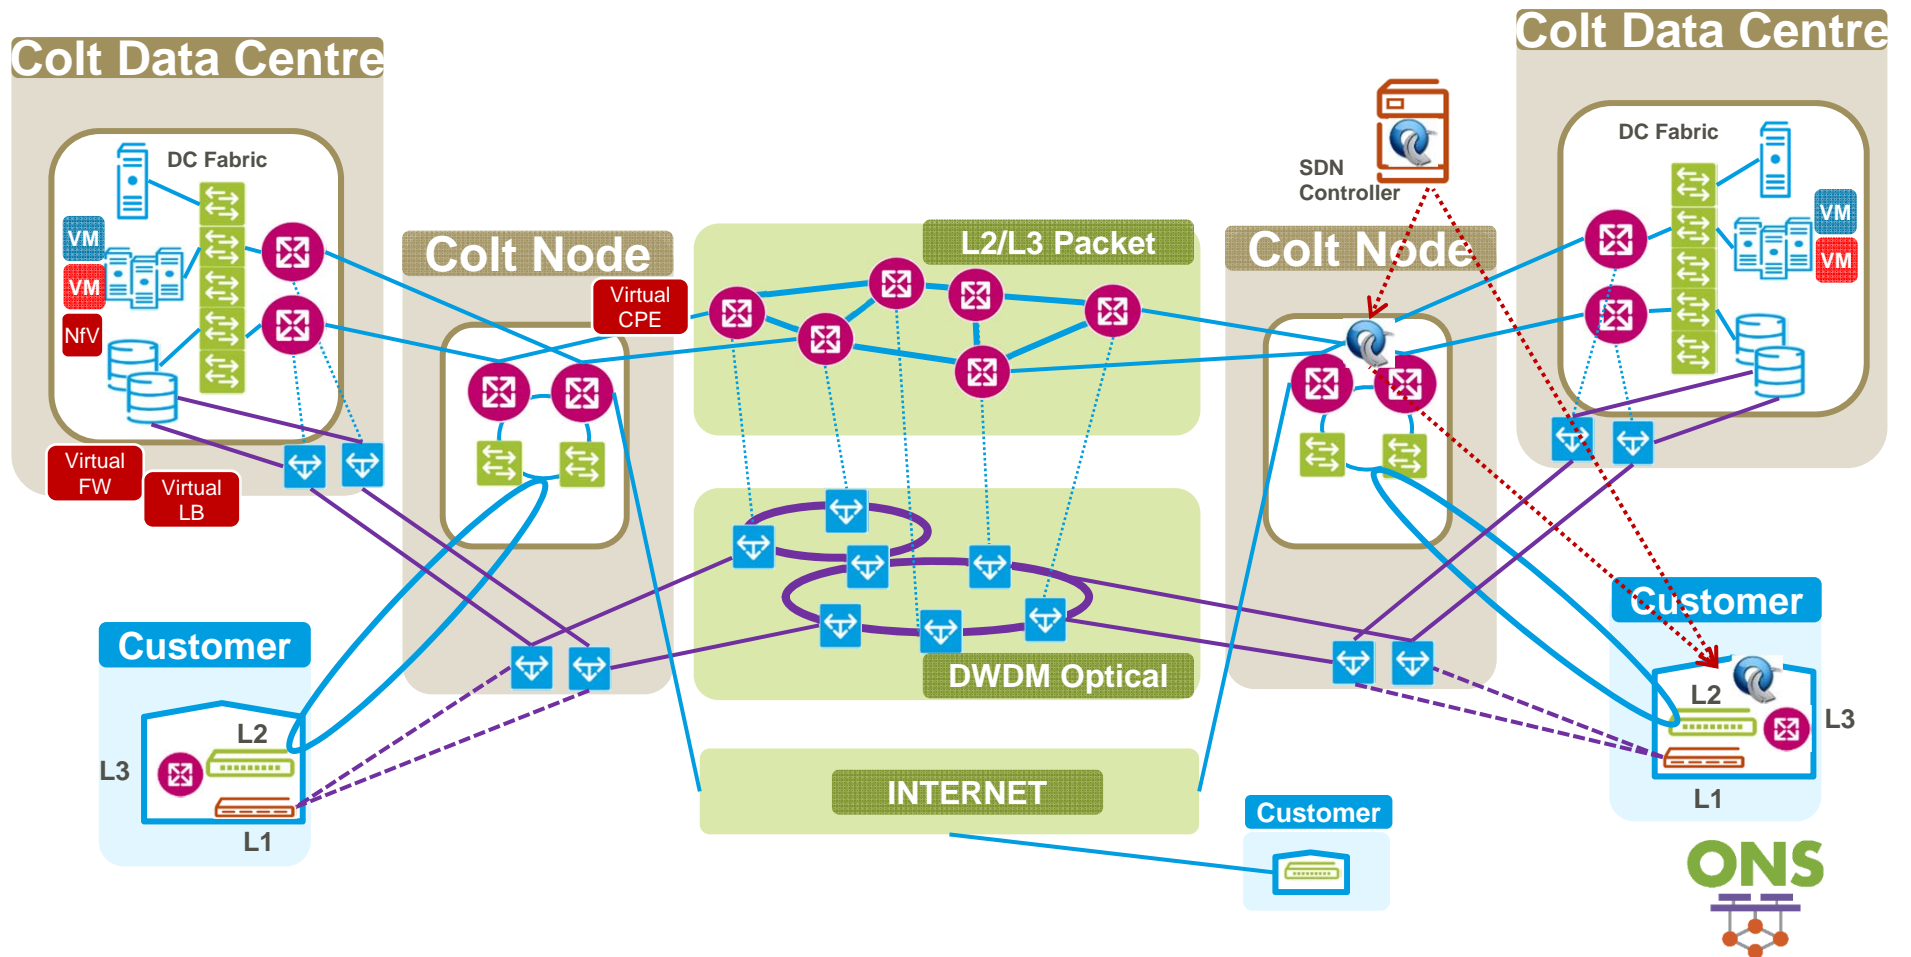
Colt Data Centre

DC Fabric

VM

VM

NfV

Virtual FW

Virtual LB

Colt Node

Virtual CPE

L2/L3 Packet

SDN Controller

Colt Node

Colt Data Centre

DC Fabric

VM

VM

DWDM Optical

Customer

L2

L3

L1

INTERNET

Customer

Customer

L2

L3

L1

ONS